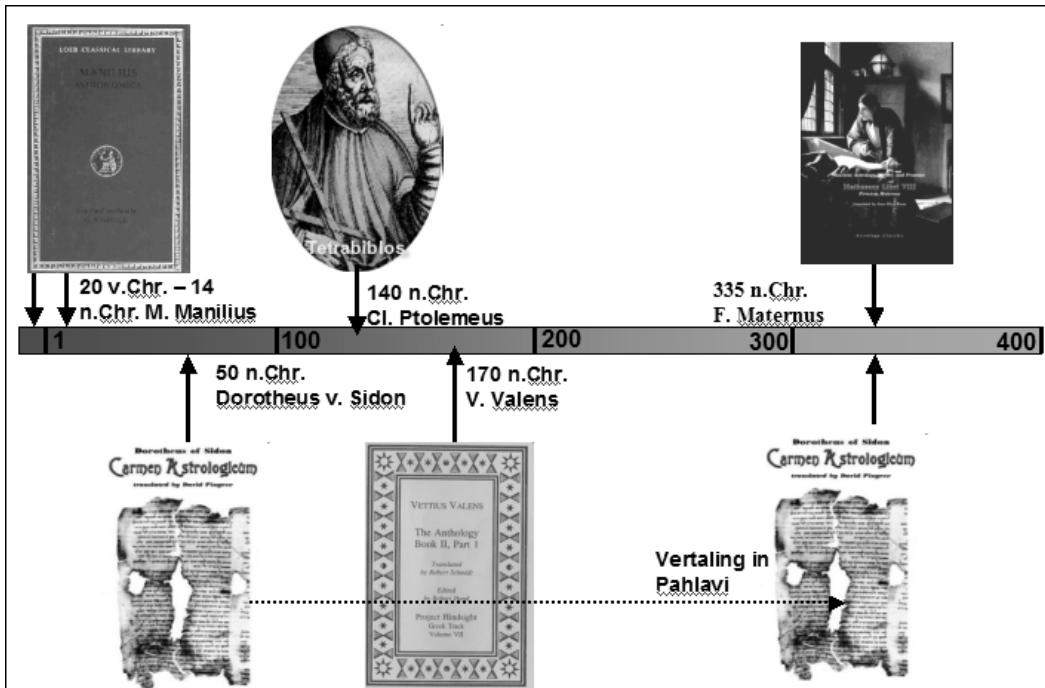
LOEB CLASSICAL LIBRARY

MANILIUS
ASTRONOMICA

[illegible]

Tetrabiblos

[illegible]
Matheseos Libri VIII
Firmicus Maternus
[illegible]

20 v.Chr. – 14 n.Chr. M. Manilius

140 n.Chr. Cl. Ptolemeus

335 n.Chr. F. Maternus

1

100

200

300

400

50 n.Chr. Dorotheus v. Sidon

170 n.Chr. V. Valens

Dorotheus of Sidon
Carmen Astrologicum
translated by David Pingree

VETTIUS VALENS

The Anthology
Book II, Part 1

Translated
by Robert Schmidt

Edited
by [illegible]

Project Hindsight
Greek Track
Volume VII

Dorotheus of Sidon
Carmen Astrologicum
translated by David Pingree

Vertaling in Pahlavi